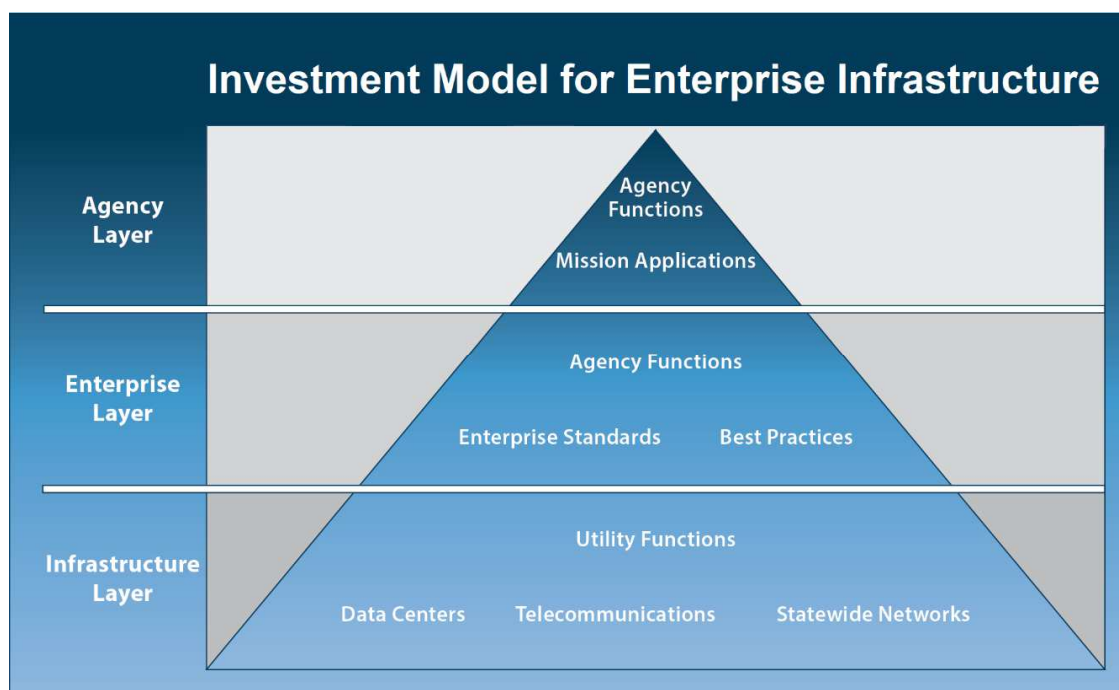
Investment Model for Enterprise Infrastructure

Agency Layer

Agency Functions

Mission Applications

Enterprise Layer

Agency Functions

Enterprise Standards

Best Practices

Infrastructure Layer

Utility Functions

Data Centers

Telecommunications

Statewide Networks